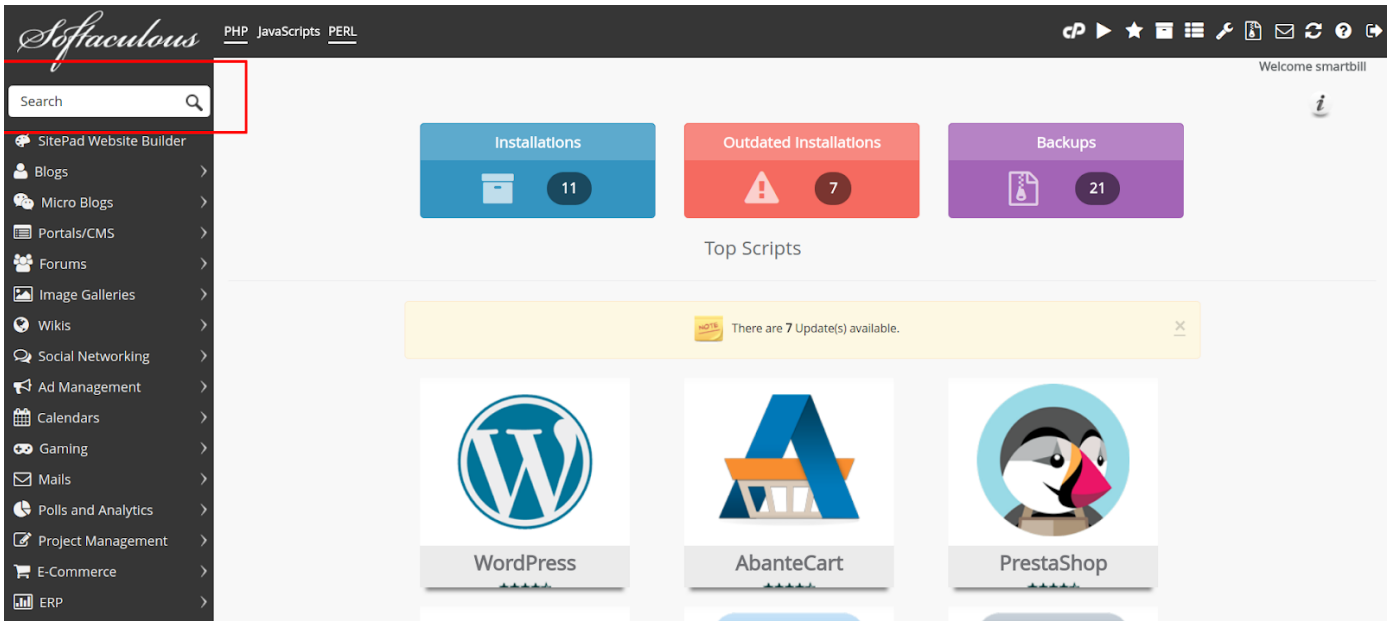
Softaculous

PHP JavaScripts PERL

Welcome smartbill

Search

SitePad Website Builder
Blogs
Micro Blogs
Portals/CMS
Forums
Image Galleries
Wikis
Social Networking
Ad Management
Calendars
Gaming
Mails
Polls and Analytics
Project Management
E-Commerce
ERP

Installations
11

Outdated Installations
7

Backups
21

Top Scripts

NOTE There are 7 Update(s) available.

WordPress

AbanteCart

PrestaShop